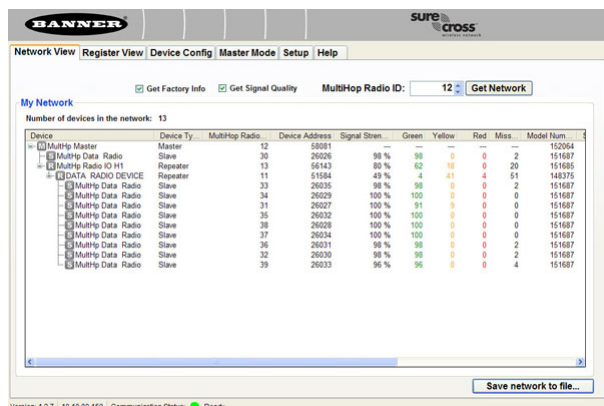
BANNER

sure cross
wireless network

Network View | Register View | Device Config | Master Mode | Setup | Help

Get Factory Info   Get Signal Quality   MultiHop Radio ID: 12   Get Network

My Network

Number of devices in the network: 13

| Device | Device Ty... | MultiHop Radio... | Device Address | Signal Stren... | Green | Yellow | Red | Miss... | Model Num... |
|---|---|---|---|---|---|---|---|---|---|
| M MultHop Master | Master | 12 | 58081 | --- | --- | --- | --- | --- | 152064 |
| S MultHp Data Radio | Slave | 30 | 26026 | 98 % | 98 | 0 | 0 | 2 | 151687 |
| R MultHop Radio IO H1 | Repeater | 13 | 56143 | 80 % | 62 | 18 | 0 | 20 | 151605 |
| R DATA RADIO DEVICE | Repeater | 11 | 51584 | 49 % | 4 | 41 | 4 | 51 | 148375 |
| S MultHp Data Radio | Slave | 33 | 26035 | 98 % | 98 | 0 | 0 | 2 | 151687 |
| S MultHp Data Radio | Slave | 34 | 26029 | 100 % | 100 | 0 | 0 | 0 | 151687 |
| S MultHp Data Radio | Slave | 31 | 26027 | 100 % | 91 | 9 | 0 | 0 | 151687 |
| S MultHp Data Radio | Slave | 35 | 26032 | 100 % | 100 | 0 | 0 | 0 | 151687 |
| S MultHp Data Radio | Slave | 38 | 26028 | 100 % | 100 | 0 | 0 | 0 | 151687 |
| S MultHp Data Radio | Slave | 37 | 26034 | 100 % | 100 | 0 | 0 | 0 | 151687 |
| S MultHp Data Radio | Slave | 36 | 26031 | 98 % | 98 | 0 | 0 | 2 | 151687 |
| S MultHp Data Radio | Slave | 32 | 26030 | 98 % | 98 | 0 | 0 | 2 | 151687 |
| S MultHp Data Radio | Slave | 39 | 26033 | 96 % | 96 | 0 | 0 | 4 | 151687 |

Save network to file...

Version: 1.2.7 | 10.10.20.150 | Communication Status: Ready